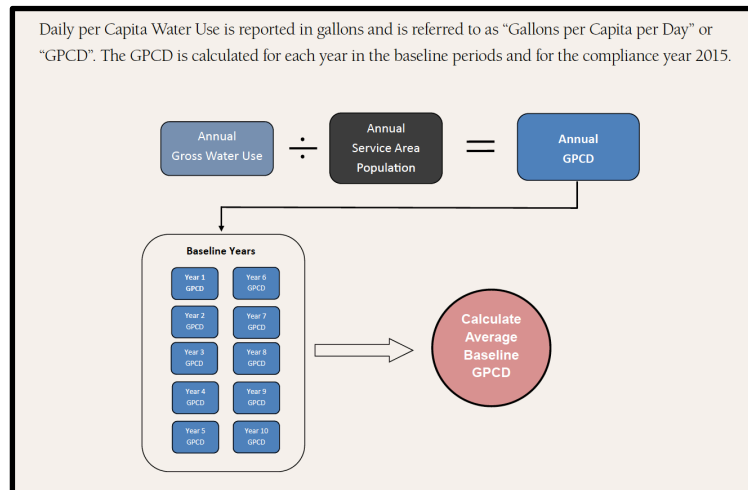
Daily per Capita Water Use is reported in gallons and is referred to as “Gallons per Capita per Day” or “GPCD”. The GPCD is calculated for each year in the baseline periods and for the compliance year 2015.

Annual Gross Water Use

÷

Annual Service Area Population

=

Annual GPCD

Baseline Years

Year 1 GPCD

Year 6 GPCD

Year 2 GPCD

Year 7 GPCD

Year 3 GPCD

Year 8 GPCD

Year 4 GPCD

Year 9 GPCD

Year 5 GPCD

Year 10 GPCD

Calculate Average Baseline GPCD